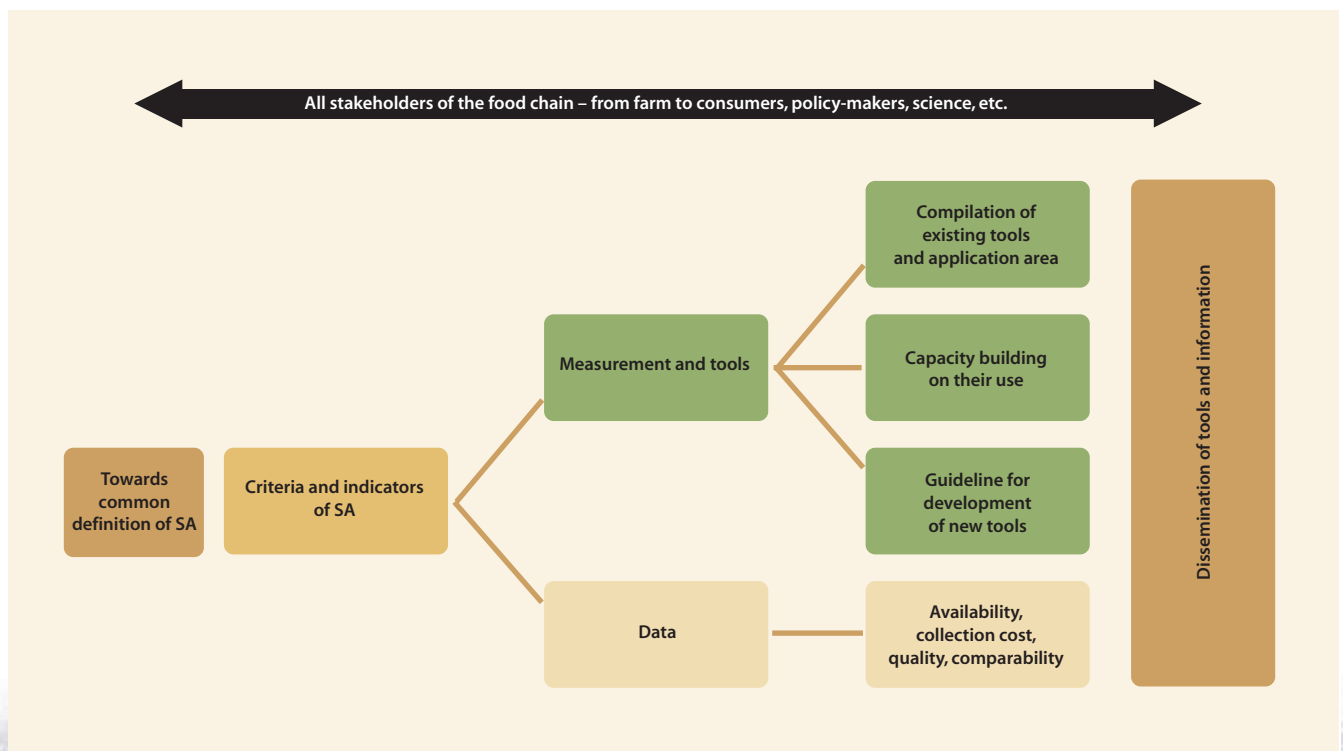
All stakeholders of the food chain – from farm to consumers, policy-makers, science, etc.

Towards common definition of SA

Criteria and indicators of SA

Measurement and tools

Data

Compilation of existing tools and application area

Capacity building on their use

Guideline for development of new tools

Availability, collection cost, quality, comparability

Dissemination of tools and information